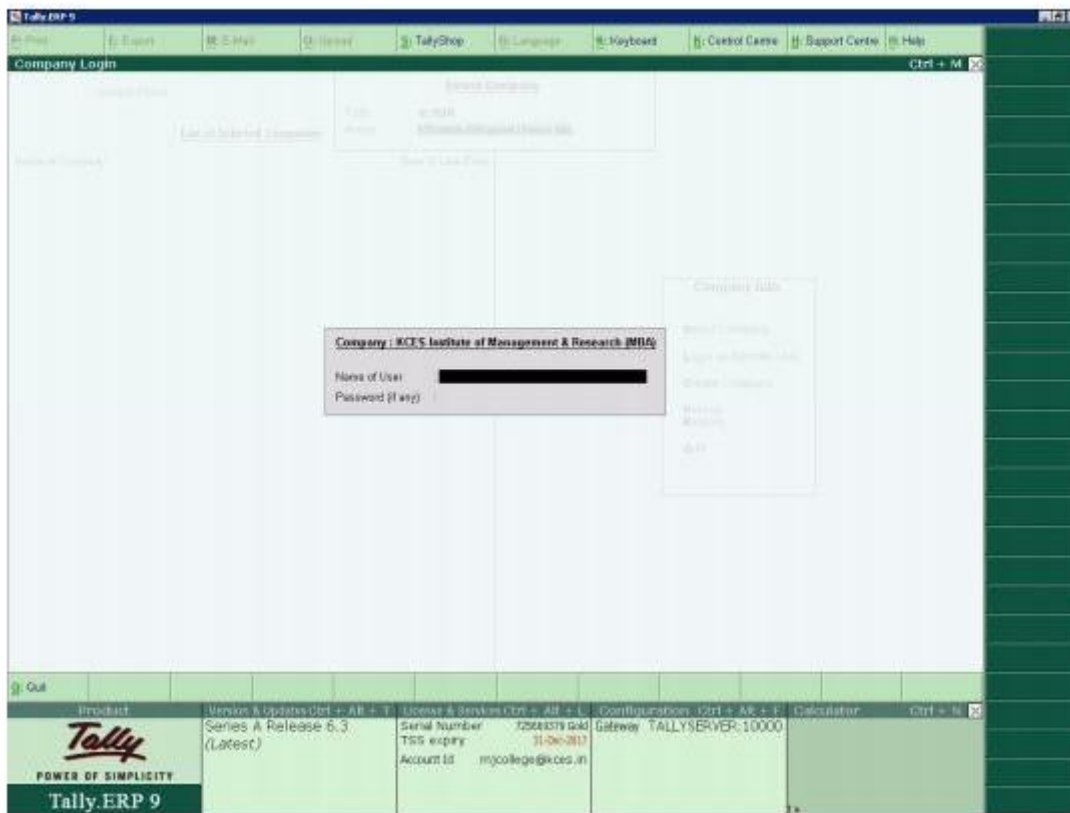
Tally.ERP 9

P: Print E: Export M: E-Mail O: Upload S: TallyShop G: Language K: Keyboard K: Control Centre H: Support Centre H: Help

Company Login Ctrl + M

Current Path

List of Selected Companies

Select Company

Name of Company

Date of Last Entry

Company Info.

Company : KCES Institute of Management & Research (MBA)

Name of User
Password (if any)

Q: Quit

Product

Tally
POWER OF SIMPLICITY
Tally.ERP 9

Version & Updates Ctrl + Alt + T
Series A Release 6.3
(Latest)

License & Services Ctrl + Alt + L
Serial Number 725003379 Gold
TSS expiry 31-Dec-2017
Account Id mjcollege@kces.in

Configuration Ctrl + Alt + F
Gateway TALLYSERVER:10000

Calculator Ctrl + N